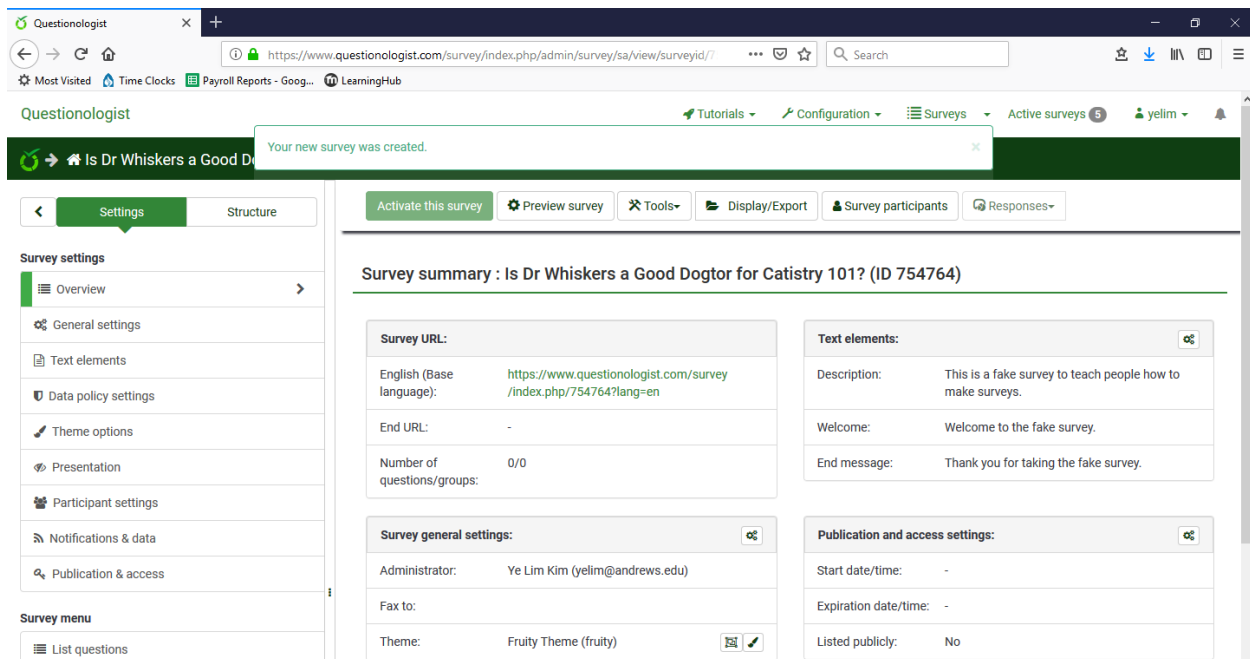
Questionologist ×

https://www.questionologist.com/survey/index.php/admin/survey/sa/view/surveyid/7

Search

Most Visited   Time Clocks   Payroll Reports - Goog...   LearningHub

Questionologist

Tutorials ▾   Configuration ▾   Surveys ▾   Active surveys 5   yelim ▾

Is Dr Whiskers a Good Do

Your new survey was created. ×

Settings   Structure

Survey settings

Overview

General settings

Text elements

Data policy settings

Theme options

Presentation

Participant settings

Notifications & data

Publication & access

Survey menu

List questions

Activate this survey   Preview survey   Tools▾   Display/Export   Survey participants   Responses▾

Survey summary : Is Dr Whiskers a Good Dogtor for Catistry 101? (ID 754764)

Survey URL:

| | |
|---|---|
| English (Base language): | https://www.questionologist.com/survey/index.php/754764?lang=en |
| End URL: | - |
| Number of questions/groups: | 0/0 |

Text elements:

| | |
|---|---|
| Description: | This is a fake survey to teach people how to make surveys. |
| Welcome: | Welcome to the fake survey. |
| End message: | Thank you for taking the fake survey. |

Survey general settings:

| | |
|---|---|
| Administrator: | Ye Lim Kim (yelim@andrews.edu) |
| Fax to: | |
| Theme: | Fruity Theme (fruity) |

Publication and access settings:

| | |
|---|---|
| Start date/time: | - |
| Expiration date/time: | - |
| Listed publicly: | No |